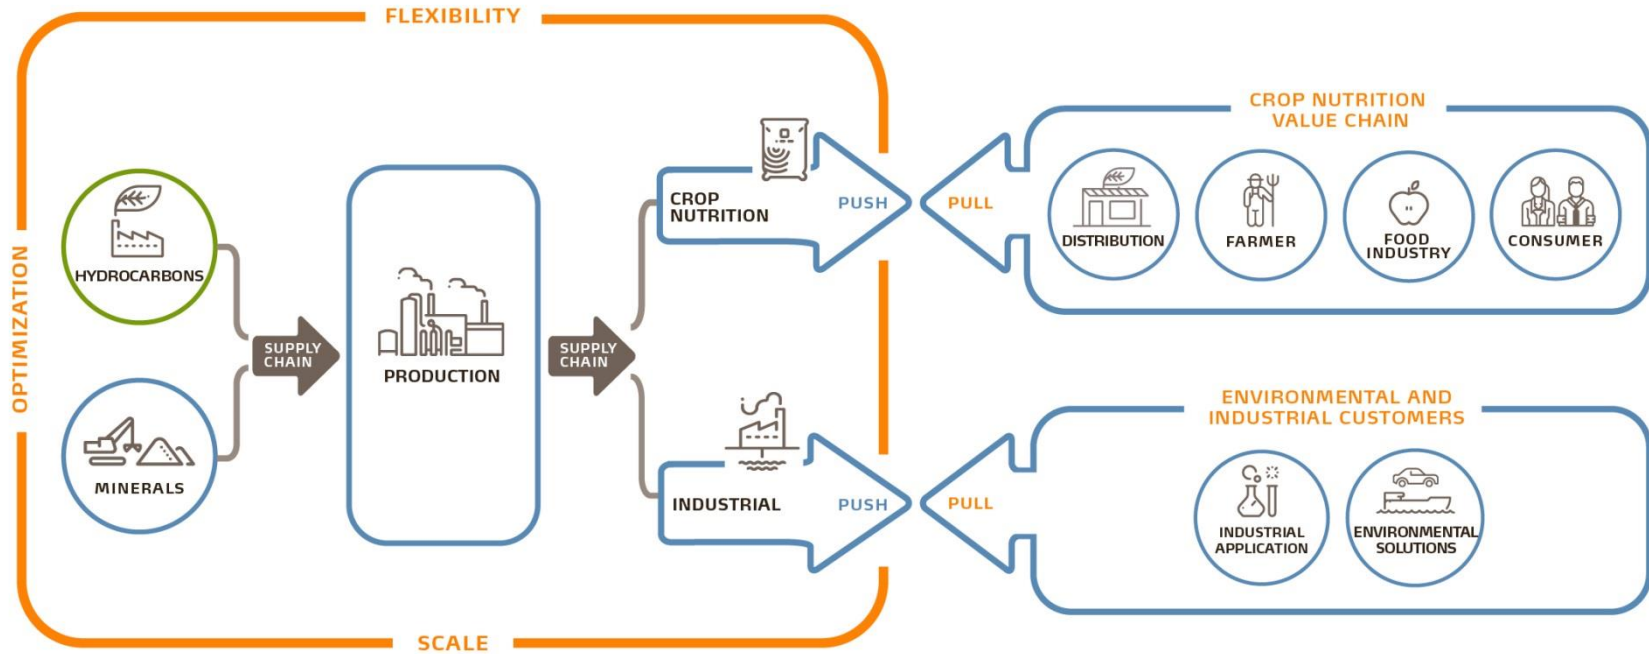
FLEXIBILITY

OPTIMIZATION

HYDROCARBONS

MINERALS

SUPPLY CHAIN

PRODUCTION

SUPPLY CHAIN

CROP NUTRITION

PUSH

INDUSTRIAL

PUSH

PULL

PULL

CROP NUTRITION VALUE CHAIN

DISTRIBUTION

FARMER

FOOD INDUSTRY

CONSUMER

ENVIRONMENTAL AND INDUSTRIAL CUSTOMERS

INDUSTRIAL APPLICATION

ENVIRONMENTAL SOLUTIONS

SCALE